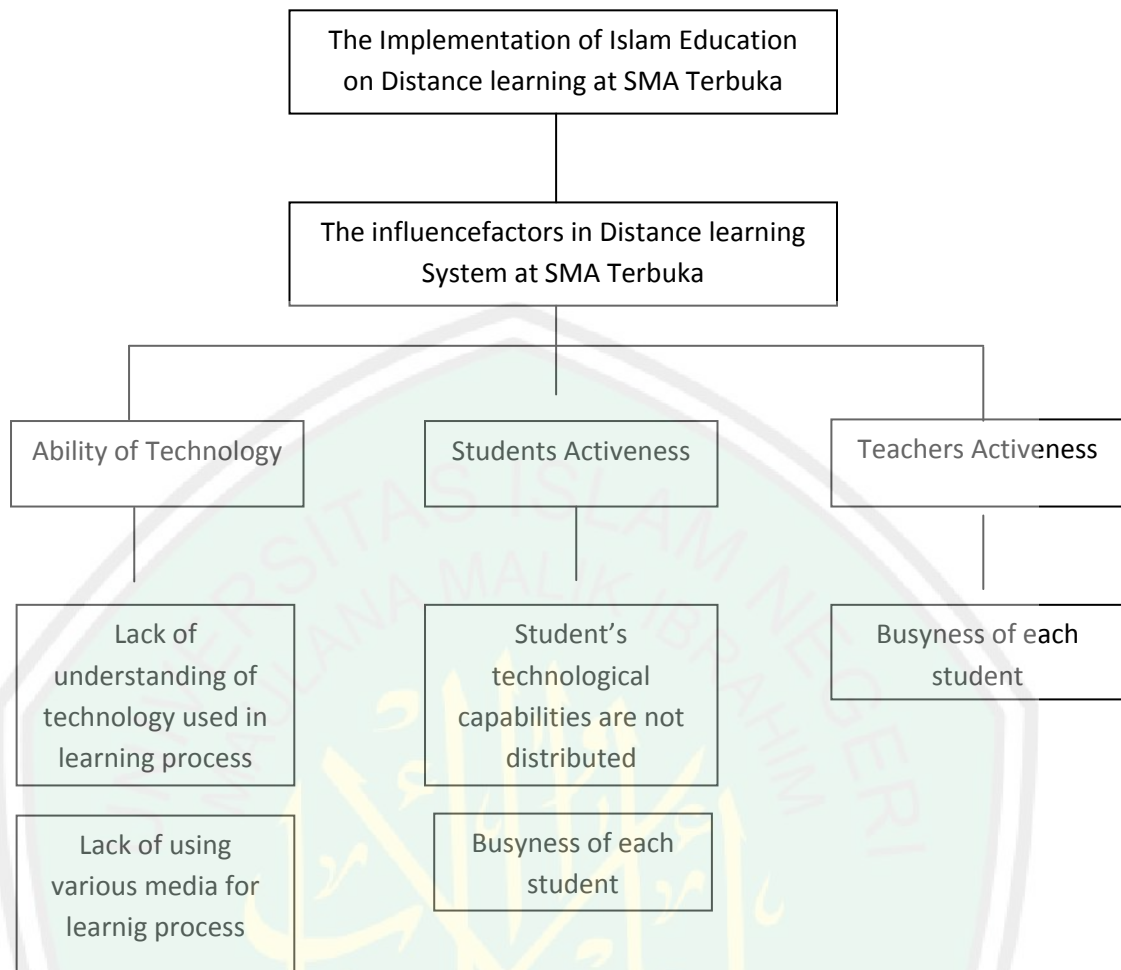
The Implementation of Islam Education on Distance learning at SMA Terbuka

The influencefactors in Distance learning System at SMA Terbuka

Ability of Technology

Students Activeness

Teachers Activeness

Lack of understanding of technology used in learning process

Student's technological capabilities are not distributed

Busyness of each student

Lack of using various media for learnig process

Busyness of each student